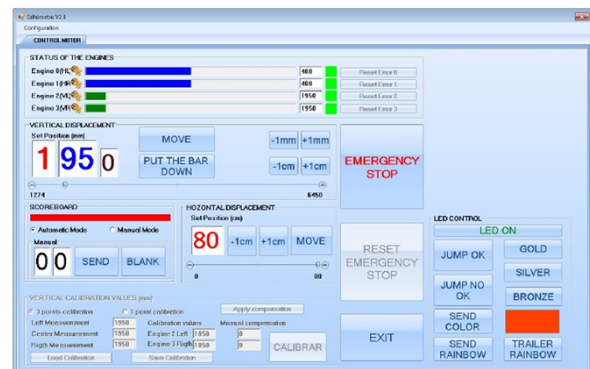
Saltómetro V2.8
Configuration
CONTROL MOTOR

STATUS OF THE ENGINES
Engine 0 [HL]
400
Reset Error 0
Engine 1 [HR]
400
Reset Error 1
Engine 2 [VL]
1950
Reset Error 2
Engine 3 [VR]
1950
Reset Error 3

VERTICAL DISPLACEMENT
Set Position (mm)
1 95 0
MOVE
PUT THE BAR DOWN
-1mm
+1mm
-1cm
+1cm
1274
6450

EMERGENCY STOP

SCOREBOARD
Automatic Mode
Manual Mode
Manual
0 0
SEND
BLANK

HOZONTAL DISPLACEMENT
Set Position (cm)
80
-1cm
+1cm
MOVE
0
80

RESET EMERGENCY STOP

LED CONTROL
LED ON
JUMP OK
GOLD
SILVER
JUMP NO OK
BRONZE
SEND COLOR
SEND RAINBOW
TRAILER RAINBOW

VERTICAL CALIBRATION VALUES (mm)
3 points calibration
1 point calibration
Apply compensation
Left Measurement
1950
Calibration values
Manual compensation
Center Measurement
1950
Engine 2 Left
1950
0
Rigth Measurement
1950
Engine 3 Rigth
1950
0
Load Calibration
Save Calibration
CALIBRAR

EXIT